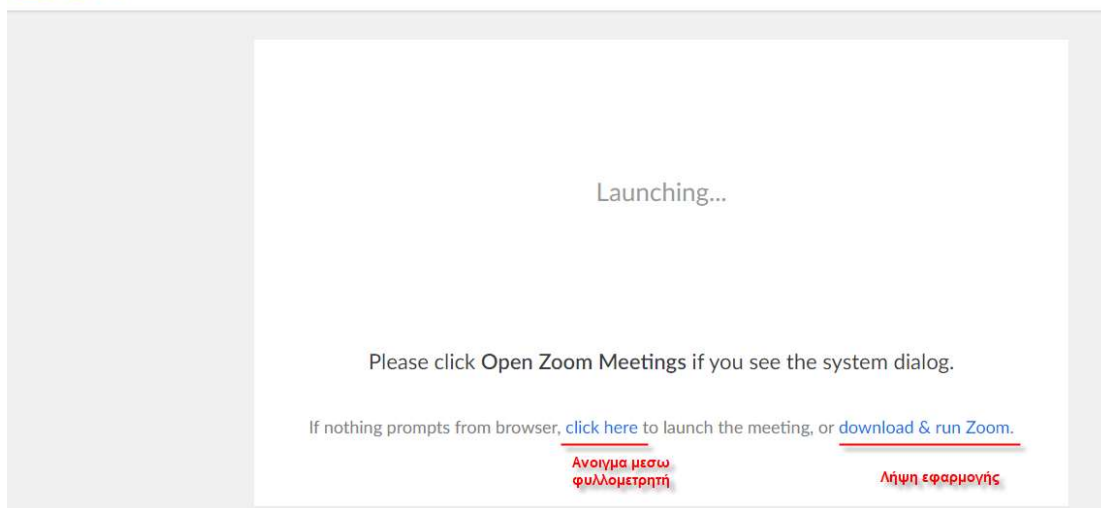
Launching...

Please click Open Zoom Meetings if you see the system dialog.

If nothing prompts from browser, click here to launch the meeting, or download & run Zoom.

Ανοιγμα μεσω φυλλομετρητή

Λήψη εφαρμογής